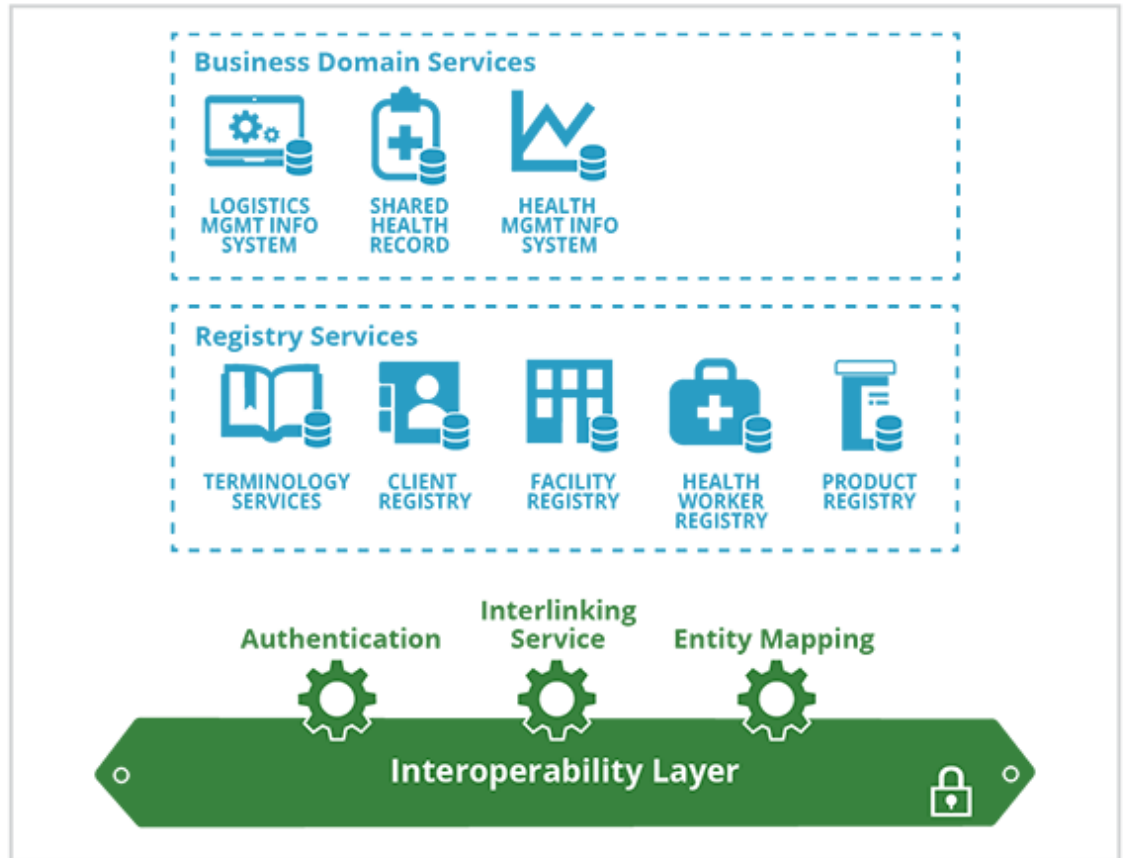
Business Domain Services

LOGISTICS MGMT INFO SYSTEM

SHARED HEALTH RECORD

HEALTH MGMT INFO SYSTEM

Registry Services

TERMINOLOGY SERVICES

CLIENT REGISTRY

FACILITY REGISTRY

HEALTH WORKER REGISTRY

PRODUCT REGISTRY

Authentication

Interlinking Service

Entity Mapping

Interoperability Layer